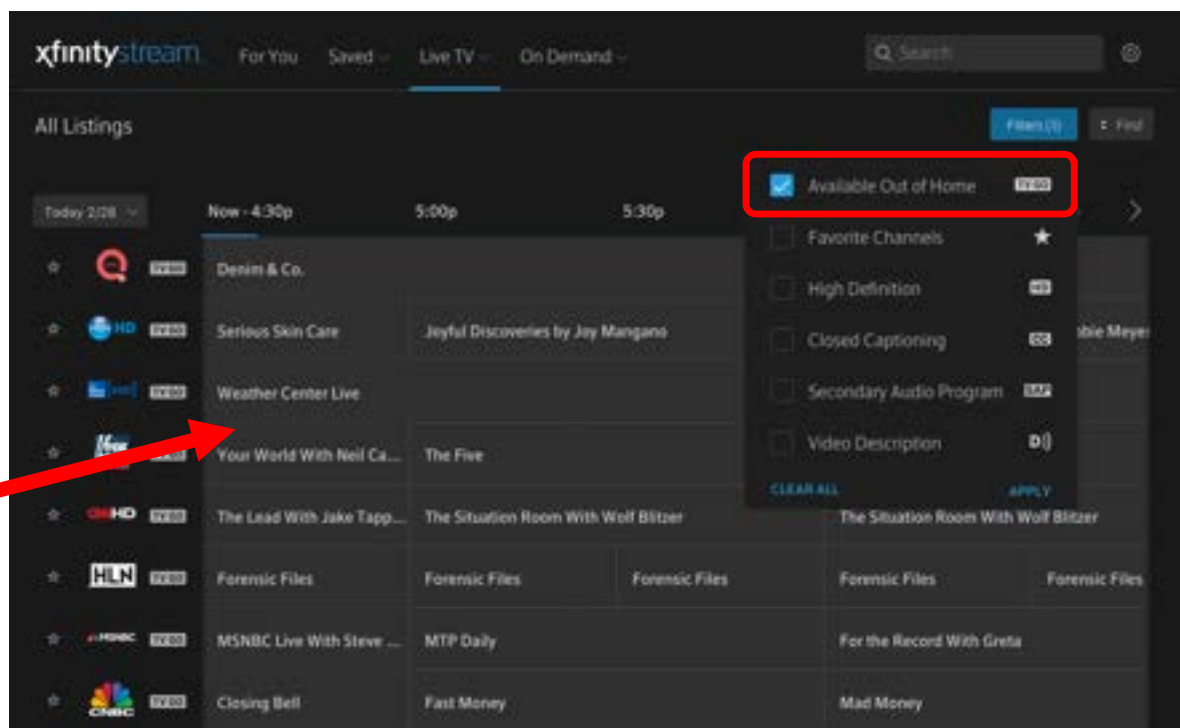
xfinitystream For You Saved Live TV On Demand Search

All Listings

Filters (1) Find

Today 2/28 Now - 4:30p 5:00p 5:30p

Available Out of Home TV GO

Favorite Channels ★

High Definition HD

Closed Captioning CC

Secondary Audio Program SAP

Video Description D))

CLEAR ALL APPLY

Q TV GO Denim & Co.

HD TV GO Serious Skin Care Joyful Discoveries by Joy Mangano bbie Meyer

TV GO Weather Center Live

Fox TV GO Your World With Neil Ca... The Five

CNN HD TV GO The Lead With Jake Tapp... The Situation Room With Wolf Blitzer The Situation Room With Wolf Blitzer

HLN TV GO Forensic Files Forensic Files Forensic Files Forensic Files Forensic Files

MSNBC TV GO MSNBC Live With Steve ... MTP Daily For the Record With Greta

CNBC TV GO Closing Bell Fast Money Mad Money